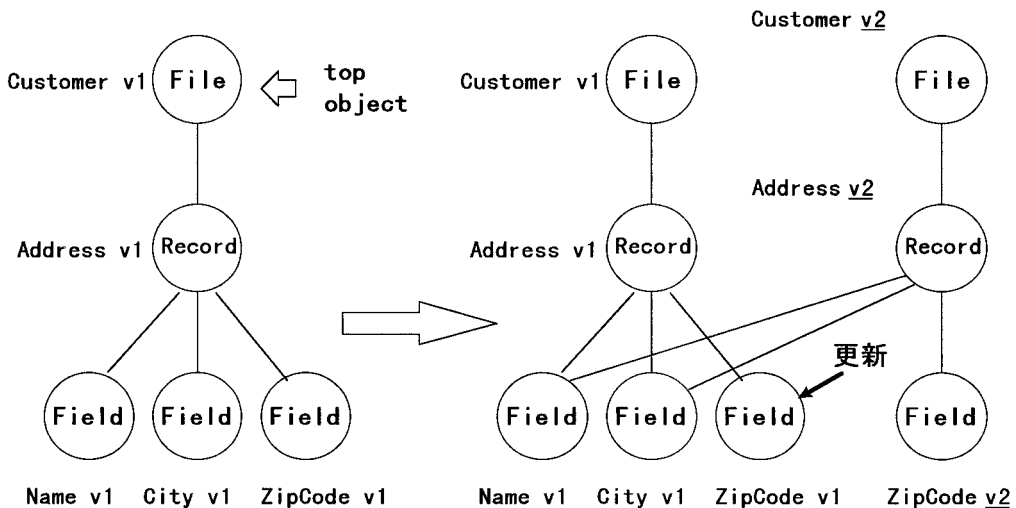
Customer v1 File

top object

Address v1 Record

Field Field Field

Name v1 City v1 ZipCode v1

Customer v2

Customer v1 File

File

Address v2

Address v1 Record

Record

更新

Field Field Field

Field

Name v1 City v1 ZipCode v1

ZipCode v2